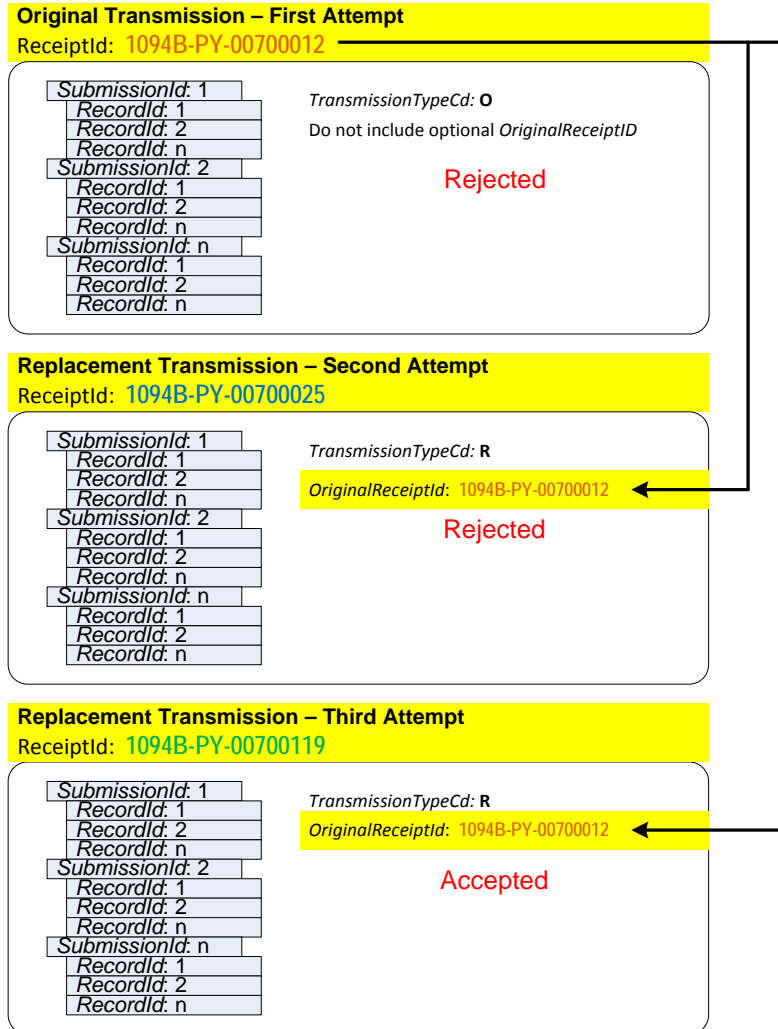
**Original Transmission – First Attempt**
ReceiptId: 1094B-PY-00700012

*SubmissionId*: 1
*RecordId*: 1
*RecordId*: 2
*RecordId*: n
*SubmissionId*: 2
*RecordId*: 1
*RecordId*: 2
*RecordId*: n
*SubmissionId*: n
*RecordId*: 1
*RecordId*: 2
*RecordId*: n

*TransmissionTypeCd:* **O**
Do not include optional *OriginalReceiptID*

Rejected

**Replacement Transmission – Second Attempt**
ReceiptId: 1094B-PY-00700025

*SubmissionId*: 1
*RecordId*: 1
*RecordId*: 2
*RecordId*: n
*SubmissionId*: 2
*RecordId*: 1
*RecordId*: 2
*RecordId*: n
*SubmissionId*: n
*RecordId*: 1
*RecordId*: 2
*RecordId*: n

*TransmissionTypeCd:* **R**
*OriginalReceiptId*: 1094B-PY-00700012

Rejected

**Replacement Transmission – Third Attempt**
ReceiptId: 1094B-PY-00700119

*SubmissionId*: 1
*RecordId*: 1
*RecordId*: 2
*RecordId*: n
*SubmissionId*: 2
*RecordId*: 1
*RecordId*: 2
*RecordId*: n
*SubmissionId*: n
*RecordId*: 1
*RecordId*: 2
*RecordId*: n

*TransmissionTypeCd:* **R**
*OriginalReceiptId*: 1094B-PY-00700012

Accepted